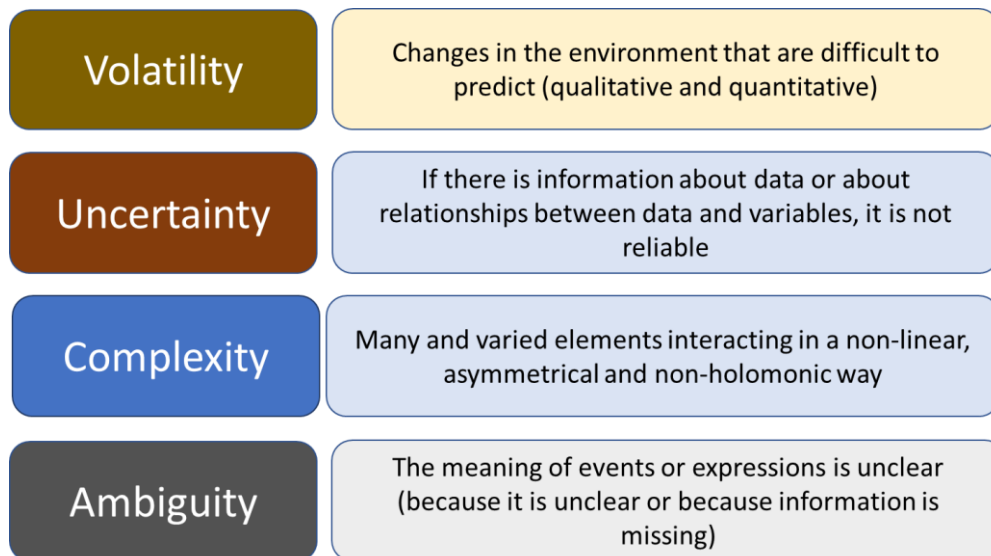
Volatility

Changes in the environment that are difficult to predict (qualitative and quantitative)

Uncertainty

If there is information about data or about relationships between data and variables, it is not reliable

Complexity

Many and varied elements interacting in a non-linear, asymmetrical and non-holomonic way

Ambiguity

The meaning of events or expressions is unclear (because it is unclear or because information is missing)